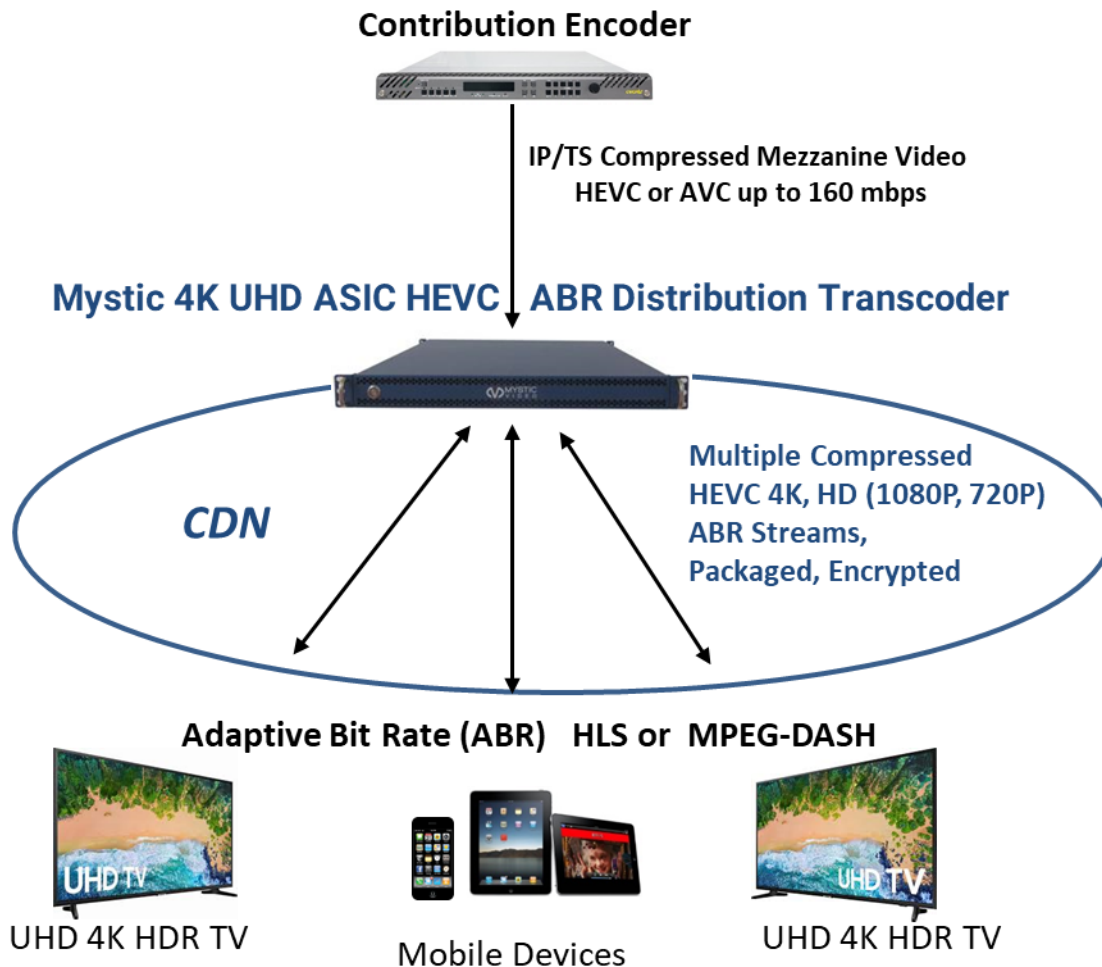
Contribution Encoder

IP/TS Compressed Mezzanine Video
HEVC or AVC up to 160 mbps

Mystic 4K UHD ASIC HEVC ABR Distribution Transcoder

MYSTIC

CDN

Multiple Compressed
HEVC 4K, HD (1080P, 720P)
ABR Streams,
Packaged, Encrypted

Adaptive Bit Rate (ABR) HLS or MPEG-DASH

UHD TV

UHD 4K HDR TV

Mobile Devices

UHD TV

UHD 4K HDR TV